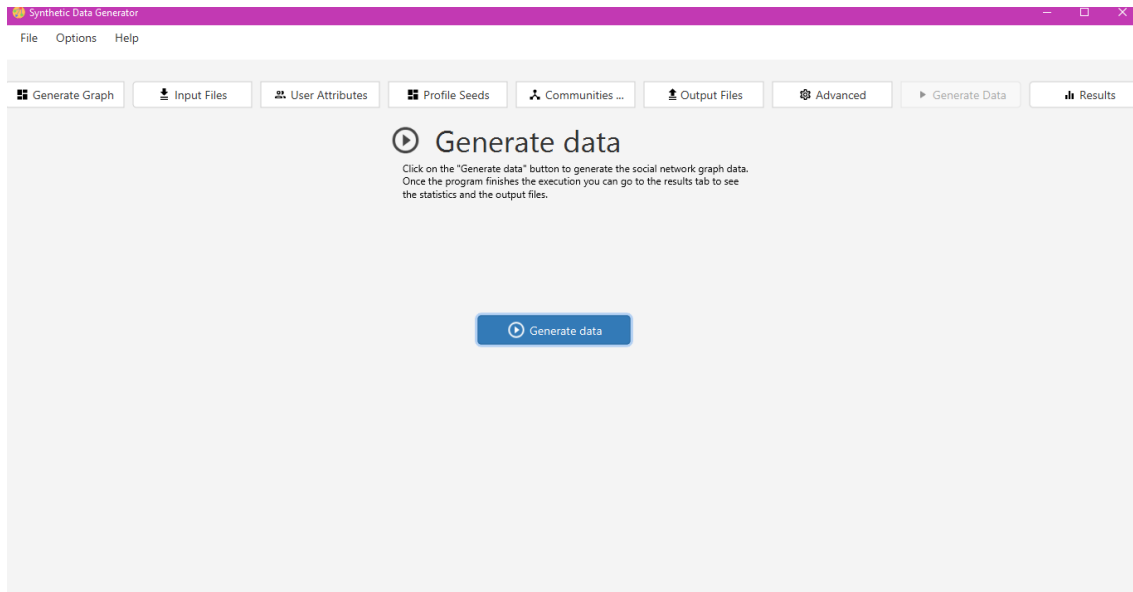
Synthetic Data Generator

File Options Help

Generate Graph Input Files User Attributes Profile Seeds Communities ... Output Files Advanced Generate Data Results

Generate data

Click on the "Generate data" button to generate the social network graph data. Once the program finishes the execution you can go to the results tab to see the statistics and the output files.

Generate data